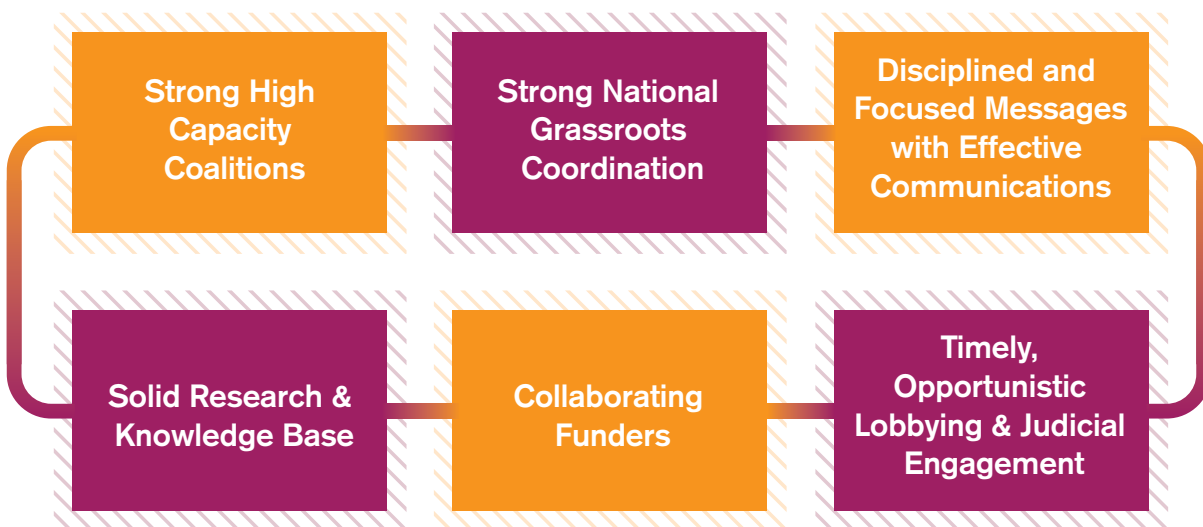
Strong High Capacity Coalitions

Strong National Grassroots Coordination

Disciplined and Focused Messages with Effective Communications

Solid Research & Knowledge Base

Collaborating Funders

Timely, Opportunistic Lobbying & Judicial Engagement